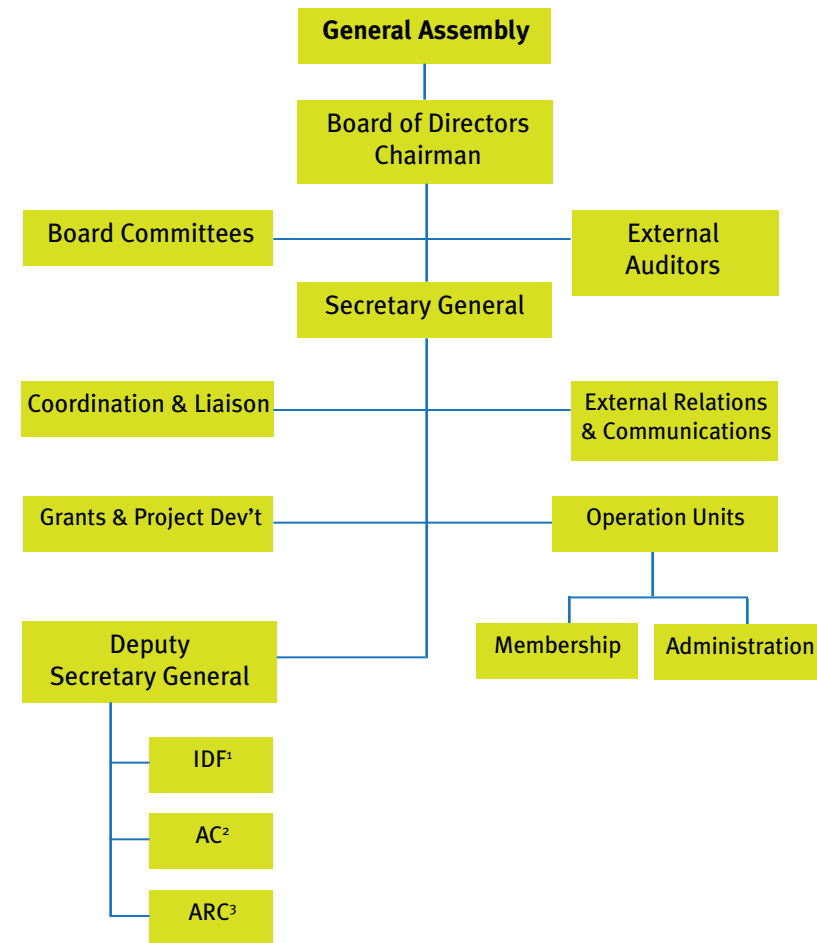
General Assembly

Board of Directors
Chairman

Board Committees

External
Auditors

Secretary General

Coordination & Liaison

External Relations
& Communications

Grants & Project Dev't

Operation Units

Membership

Administration

Deputy
Secretary General

IDF$^1$

AC$^2$

ARC$^3$